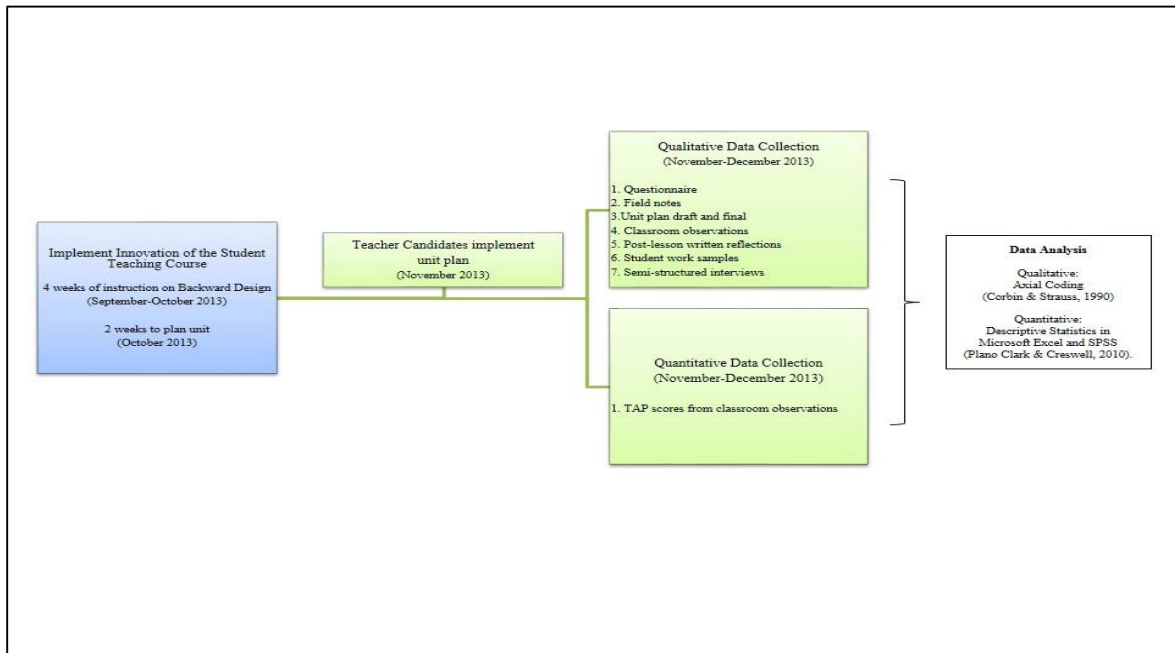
Implement Innovation of the Student Teaching Course
4 weeks of instruction on Backward Design
(September-October 2013)

2 weeks to plan unit
(October 2013)

Teacher Candidates implement unit plan
(November 2013)

Qualitative Data Collection
(November-December 2013)

1. Questionnaire
2. Field notes
3.Unit plan draft and final
4. Classroom observations
5. Post-lesson written reflections
6. Student work samples
7. Semi-structured interviews

Quantitative Data Collection
(November-December 2013)

1. TAP scores from classroom observations

Data Analysis

Qualitative:
Axial Coding
(Corbin & Strauss, 1990)

Quantitative:
Descriptive Statistics in Microsoft Excel and SPSS
(Plano Clark & Creswell, 2010).